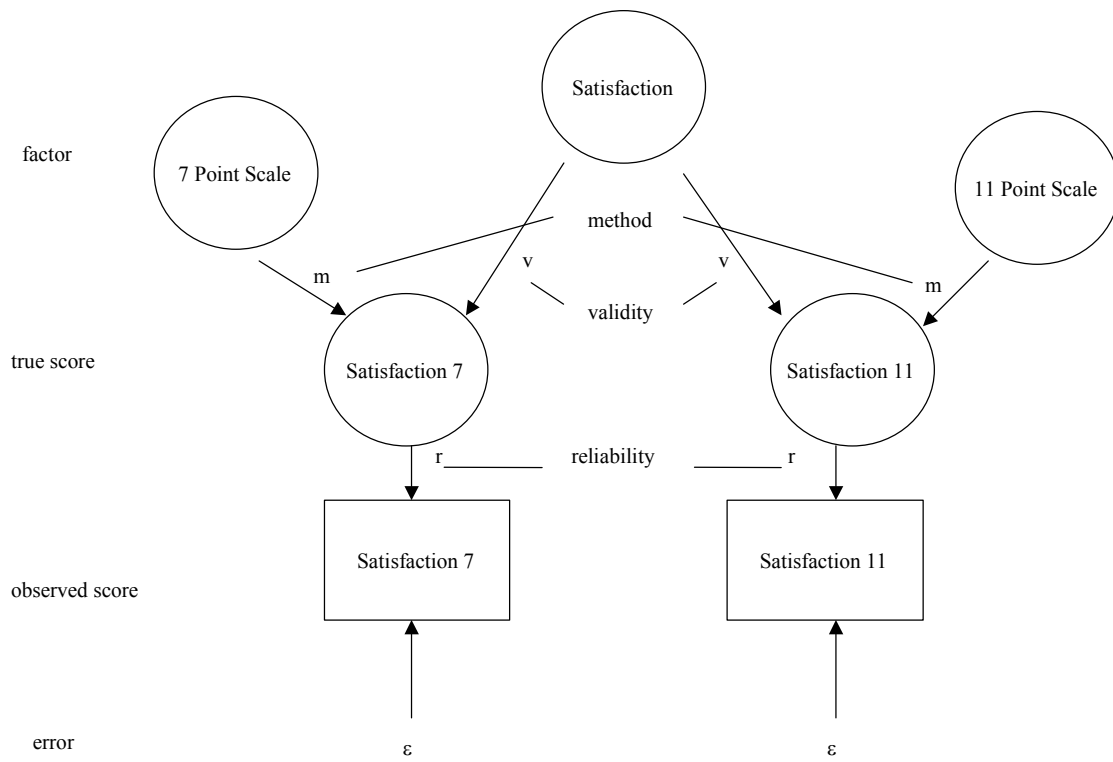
Satisfaction

factor

7 Point Scale

11 Point Scale

method

m

v

v

m

validity

true score

Satisfaction 7

Satisfaction 11

r

reliability

r

Satisfaction 7

Satisfaction 11

observed score

error

$\varepsilon$

$\varepsilon$